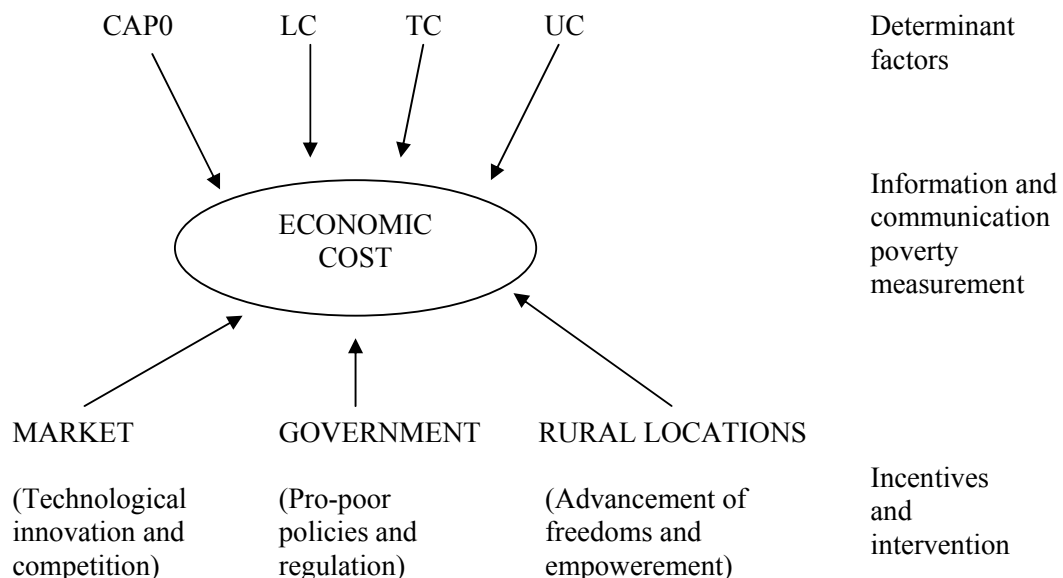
CAP0 LC TC UC

Determinant factors

ECONOMIC COST

Information and communication poverty measurement

MARKET

(Technological innovation and competition)

GOVERNMENT

(Pro-poor policies and regulation)

RURAL LOCATIONS

(Advancement of freedoms and empowerement)

Incentives and intervention